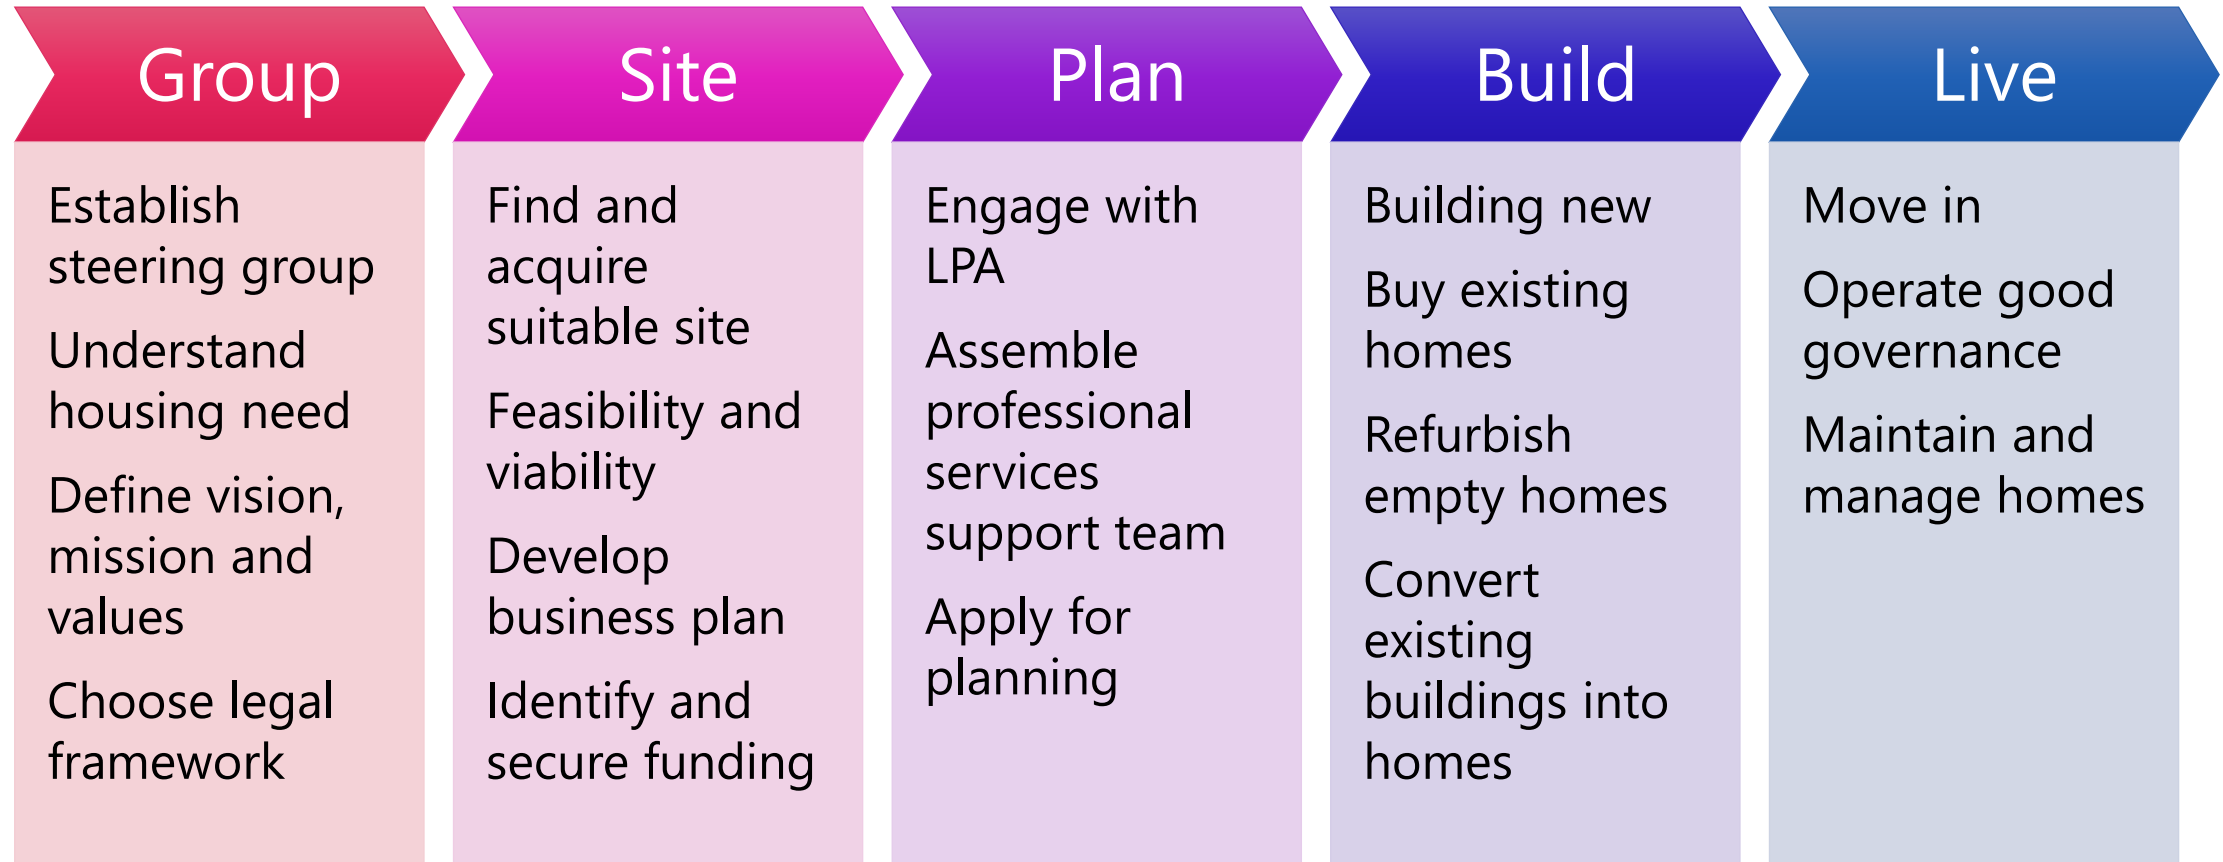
Group

Establish steering group

Understand housing need

Define vision, mission and values

Choose legal framework

Site

Find and acquire suitable site

Feasibility and viability

Develop business plan

Identify and secure funding

Plan

Engage with LPA

Assemble professional services support team

Apply for planning

Build

Building new

Buy existing homes

Refurbish empty homes

Convert existing buildings into homes

Live

Move in

Operate good governance

Maintain and manage homes